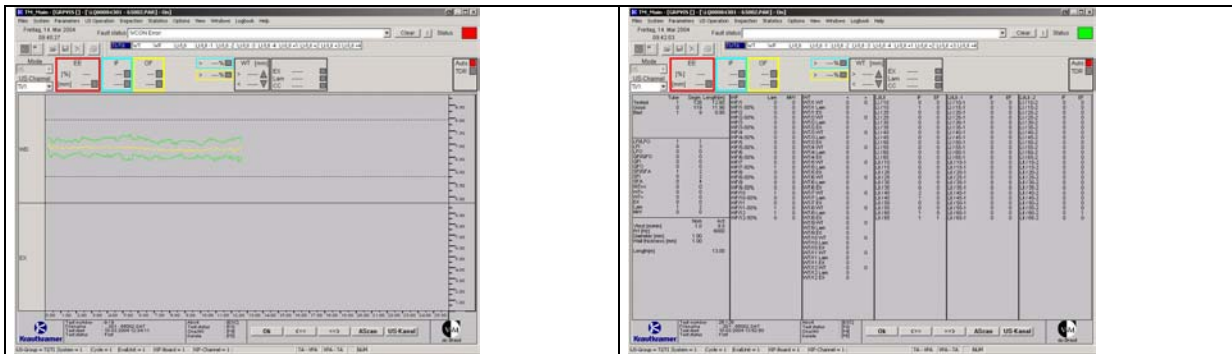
TM_Main - [GRPVIS [] - [ ]]

Files System Parameters US Operation Inspection Statistics Options View Windows Logbook Help

Freitag, 14. Mai 2004
09:40:27

Fault status: WCON Error

Clear | Status

Mode

US Channel

EE
[%]
[mm]

IF

OF

WT [mm]

EX
Lam
CC

Auto
TDR

WD

EX

Ok <<< >>> AScan US-Kanal

Krautkramer

TM_Main - [GRPVIS [] - [ ]]

Files System Parameters US Operation Inspection Statistics Options View Windows Logbook Help

Freitag, 14. Mai 2004
09:42:03

Fault status:

Clear | Status

Mode

US Channel

EE
[%]
[mm]

IF

OF

WT [mm]

EX
Lam
CC

Auto
TDR

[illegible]

Ok <<< >>> AScan US-Kanal

Krautkramer